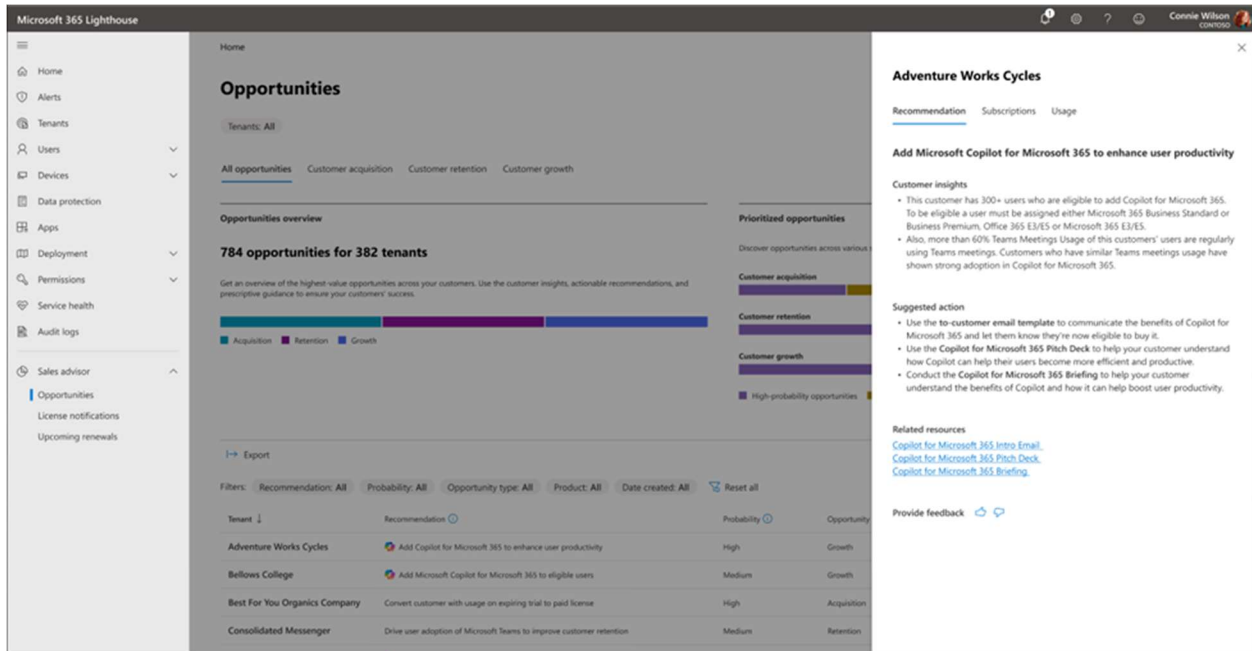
Microsoft 365 Lighthouse

Connie Wilson
CONTOSO

Home
Alerts
Tenants
Users
Devices
Data protection
Apps
Deployment
Permissions
Service health
Audit logs
Sales advisor
Opportunities
License notifications
Upcoming renewals

Home

Opportunities

Tenants: All

All opportunities   Customer acquisition   Customer retention   Customer growth

Opportunities overview

784 opportunities for 382 tenants

Get an overview of the highest-value opportunities across your customers. Use the customer insights, actionable recommendations, and prescriptive guidance to ensure your customers' success.

Acquisition   Retention   Growth

Prioritized opportunities

Discover opportunities across various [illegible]

Customer acquisition

Customer retention

Customer growth

High-probability opportunities

Export

Filters: Recommendation: All   Probability: All   Opportunity type: All   Product: All   Date created: All   Reset all

| Tenant | Recommendation | Probability | Opportunity |
|---|---|---|---|
| Adventure Works Cycles | Add Copilot for Microsoft 365 to enhance user productivity | High | Growth |
| Bellows College | Add Microsoft Copilot for Microsoft 365 to eligible users | Medium | Growth |
| Best For You Organics Company | Convert customer with usage on expiring trial to paid license | High | Acquisition |
| Consolidated Messenger | Drive user adoption of Microsoft Teams to improve customer retention | Medium | Retention |

Adventure Works Cycles

Recommendation   Subscriptions   Usage

Add Microsoft Copilot for Microsoft 365 to enhance user productivity

Customer insights
• This customer has 300+ users who are eligible to add Copilot for Microsoft 365. To be eligible a user must be assigned either Microsoft 365 Business Standard or Business Premium, Office 365 E3/E5 or Microsoft 365 E3/E5.
• Also, more than 60% Teams Meetings Usage of this customers' users are regularly using Teams meetings. Customers who have similar Teams meetings usage have shown strong adoption in Copilot for Microsoft 365.

Suggested action
• Use the to-customer email template to communicate the benefits of Copilot for Microsoft 365 and let them know they're now eligible to buy it.
• Use the Copilot for Microsoft 365 Pitch Deck to help your customer understand how Copilot can help their users become more efficient and productive.
• Conduct the Copilot for Microsoft 365 Briefing to help your customer understand the benefits of Copilot and how it can help boost user productivity.

Related resources
Copilot for Microsoft 365 Intro Email
Copilot for Microsoft 365 Pitch Deck
Copilot for Microsoft 365 Briefing

Provide feedback